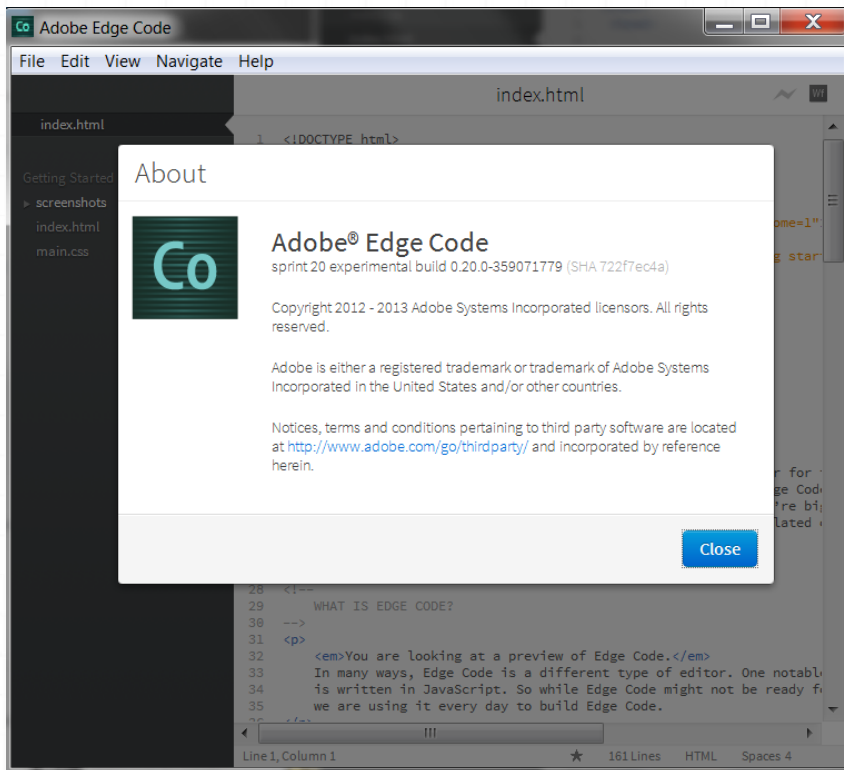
Co Adobe Edge Code

File Edit View Navigate Help

index.html

index.html

Getting Started
screenshots
index.html
main.css

1 <!DOCTYPE html>

About

Co

Adobe® Edge Code
sprint 20 experimental build 0.20.0-359071779 (SHA 722f7ec4a)

Copyright 2012 - 2013 Adobe Systems Incorporated licensors. All rights reserved.

Adobe is either a registered trademark or trademark of Adobe Systems Incorporated in the United States and/or other countries.

Notices, terms and conditions pertaining to third party software are located at http://www.adobe.com/go/thirdparty/ and incorporated by reference herein.

Close

28 <!--
29 WHAT IS EDGE CODE?
30 -->
31 <p>
32 <em>You are looking at a preview of Edge Code.</em>
33 In many ways, Edge Code is a different type of editor. One notabl
34 is written in JavaScript. So while Edge Code might not be ready f
35 we are using it every day to build Edge Code.

Line 1, Column 1 161 Lines HTML Spaces 4